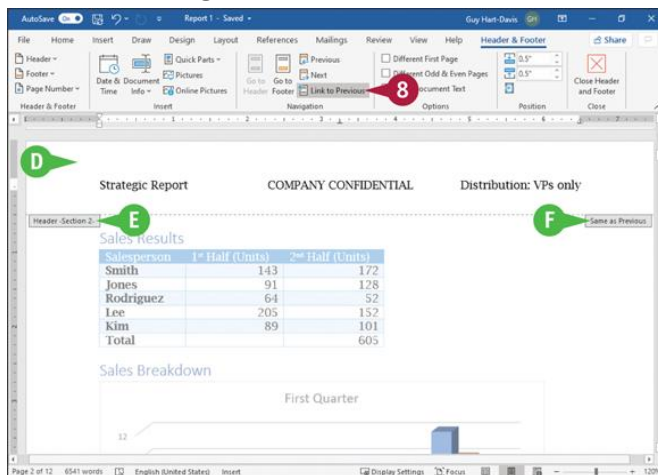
AutoSave On Report 1 - Saved Guy Hart-Davis GH

File Home Insert Draw Design Layout References Mailings Review View Help Header & Footer Share

Header Footer Page Number Date & Time Document Info Quick Parts Pictures Online Pictures Go to Header Go to Footer Previous Next Link to Previous Different First Page Different Odd & Even Pages Show Document Text 0.5" 0.5" Close Header and Footer

Header & Footer Insert Navigation Options Position Close

8

D

Strategic Report COMPANY CONFIDENTIAL Distribution: VPs only

Header -Section 2- E F Same as Previous

Sales Results

| Salesperson | 1st Half (Units) | 2nd Half (Units) |
|---|---|---|
| Smith | 143 | 172 |
| Jones | 91 | 128 |
| Rodriguez | 64 | 52 |
| Lee | 205 | 152 |
| Kim | 89 | 101 |
| Total | | 605 |

Sales Breakdown

First Quarter

12

Page 2 of 12 6541 words English (United States) Insert Display Settings Focus 120%